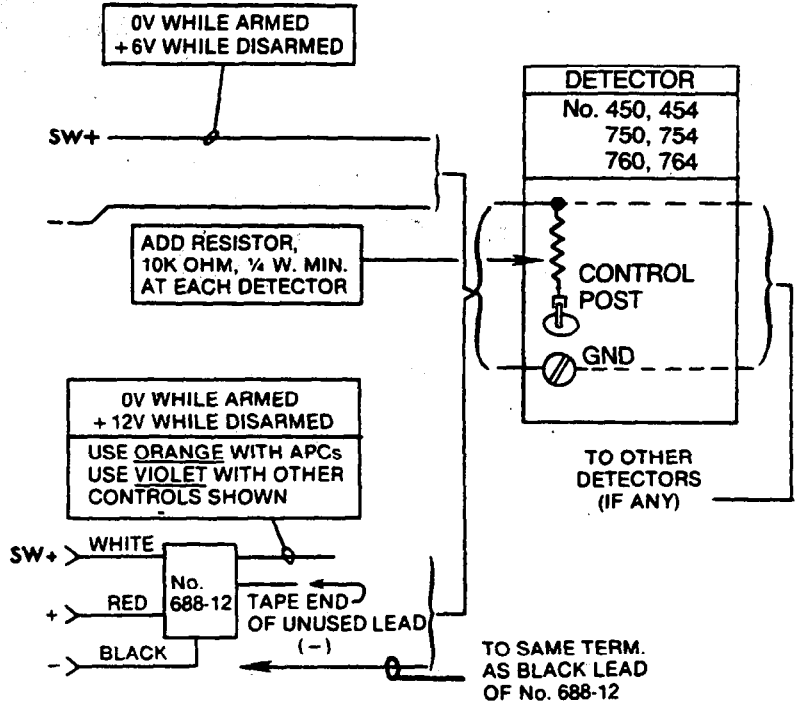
0V WHILE ARMED
+6V WHILE DISARMED

SW+

–

ADD RESISTOR, 10K OHM, ¼ W. MIN. AT EACH DETECTOR

DETECTOR

No. 450, 454
750, 754
760, 764

CONTROL POST

GND

TO OTHER DETECTORS (IF ANY)

0V WHILE ARMED
+ 12V WHILE DISARMED

USE ORANGE WITH APCs
USE VIOLET WITH OTHER CONTROLS SHOWN

SW+ WHITE

+ RED

– BLACK

No. 688-12

TAPE END OF UNUSED LEAD (–)

TO SAME TERM. AS BLACK LEAD OF No. 688-12